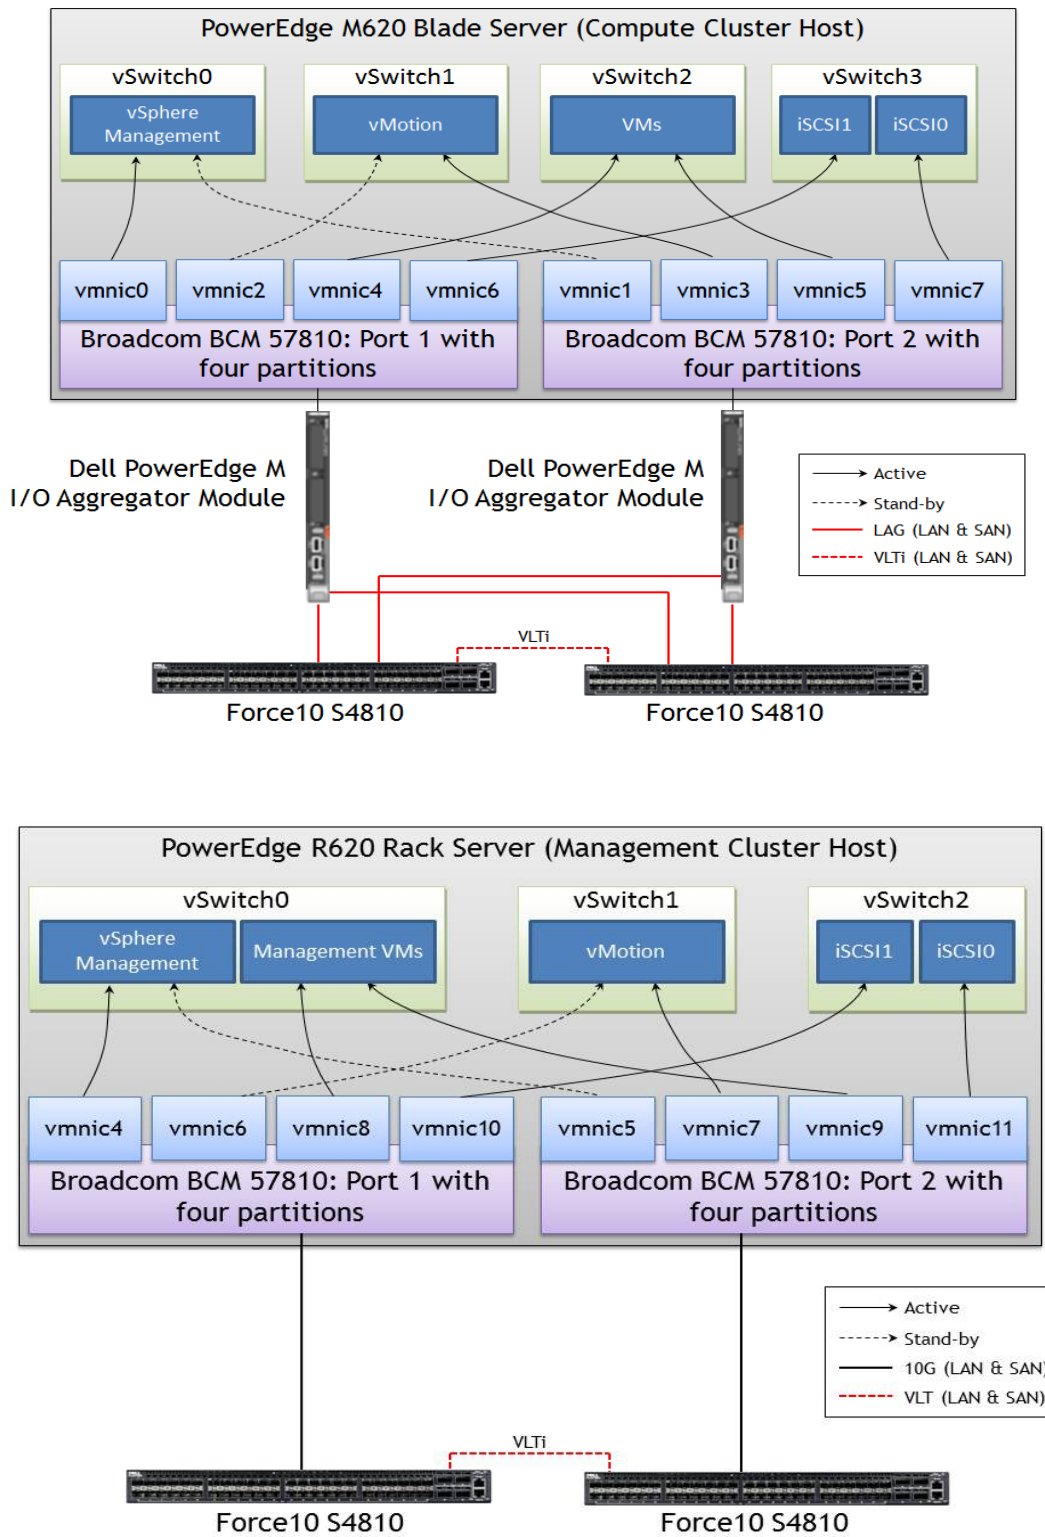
PowerEdge M620 Blade Server (Compute Cluster Host)

vSwitch0
vSphere Management

vSwitch1
vMotion

vSwitch2
VMs

vSwitch3
iSCSI1
iSCSI0

vmnic0
vmnic2
vmnic4
vmnic6
vmnic1
vmnic3
vmnic5
vmnic7

Broadcom BCM 57810: Port 1 with four partitions

Broadcom BCM 57810: Port 2 with four partitions

Dell PowerEdge M I/O Aggregator Module

Dell PowerEdge M I/O Aggregator Module

Active
Stand-by
LAG (LAN & SAN)
VLTi (LAN & SAN)

VLTi

Force10 S4810

Force10 S4810

PowerEdge R620 Rack Server (Management Cluster Host)

vSwitch0
vSphere Management
Management VMs

vSwitch1
vMotion

vSwitch2
iSCSI1
iSCSI0

vmnic4
vmnic6
vmnic8
vmnic10
vmnic5
vmnic7
vmnic9
vmnic11

Broadcom BCM 57810: Port 1 with four partitions

Broadcom BCM 57810: Port 2 with four partitions

Active
Stand-by
10G (LAN & SAN)
VLT (LAN & SAN)

VLTi

Force10 S4810

Force10 S4810